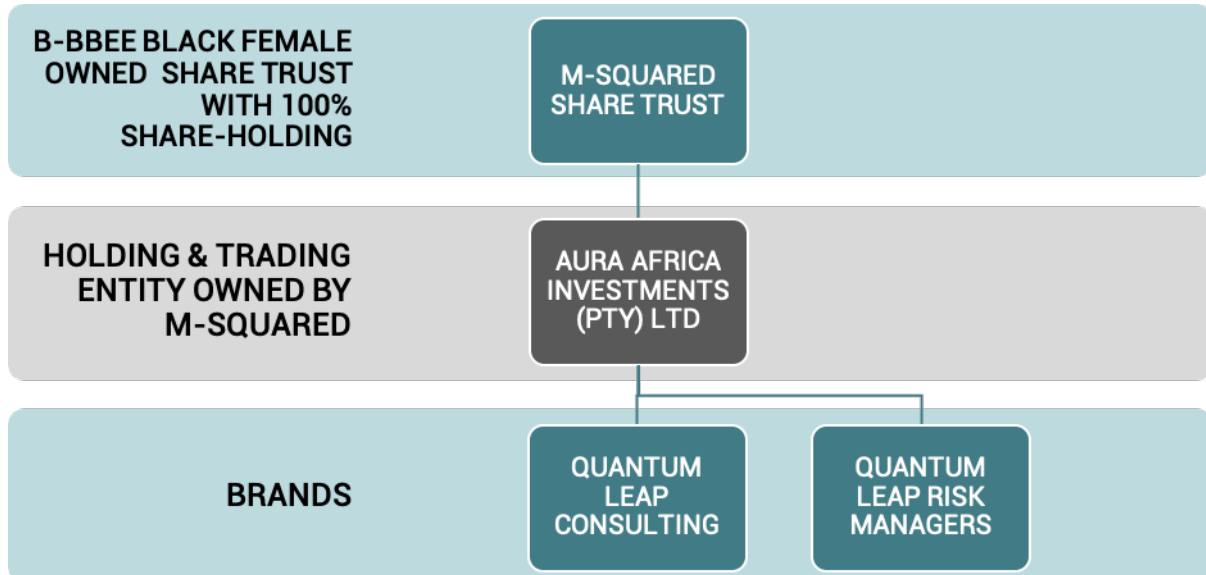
B-BBEE BLACK FEMALE OWNED SHARE TRUST WITH 100% SHARE-HOLDING

M-SQUARED SHARE TRUST

HOLDING & TRADING ENTITY OWNED BY M-SQUARED

AURA AFRICA INVESTMENTS (PTY) LTD

BRANDS

QUANTUM LEAP CONSULTING

QUANTUM LEAP RISK MANAGERS